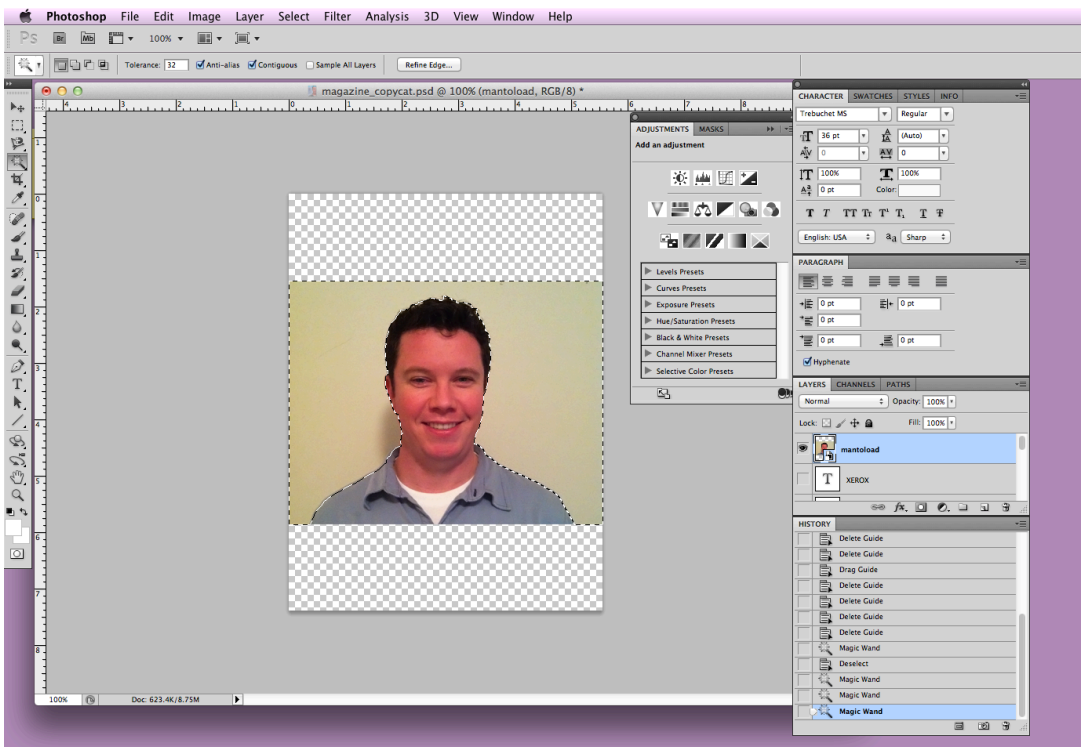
Photoshop File Edit Image Layer Select Filter Analysis 3D View Window Help

Ps Br Mb 100%

Tolerance: 32 Anti-alias Contiguous Sample All Layers Refine Edge...

magazine_copycat.psd @ 100% (mantoload, RGB/8) *

1 2 3 4 5 6 7 8
1 2 3 4 5 6 7 8

ADJUSTMENTS MASKS
Add an adjustment

Levels Presets
Curves Presets
Exposure Presets
Hue/Saturation Presets
Black & White Presets
Channel Mixer Presets
Selective Color Presets

CHARACTER SWATCHES STYLES INFO
Trebuchet MS Regular
36 pt (Auto)
0 0
100% 100%
0 pt Color:
T T TT Tr T' T, T F
English: USA Sharp

PARAGRAPH
0 pt 0 pt
0 pt
0 pt 0 pt
Hyphenate

LAYERS CHANNELS PATHS
Normal Opacity: 100%
Lock: Fill: 100%
mantoload
XEROX

HISTORY
Delete Guide
Delete Guide
Drag Guide
Delete Guide
Delete Guide
Delete Guide
Delete Guide
Magic Wand
Deselect
Magic Wand
Magic Wand
Magic Wand

100% Doc: 623.4K/8.75M